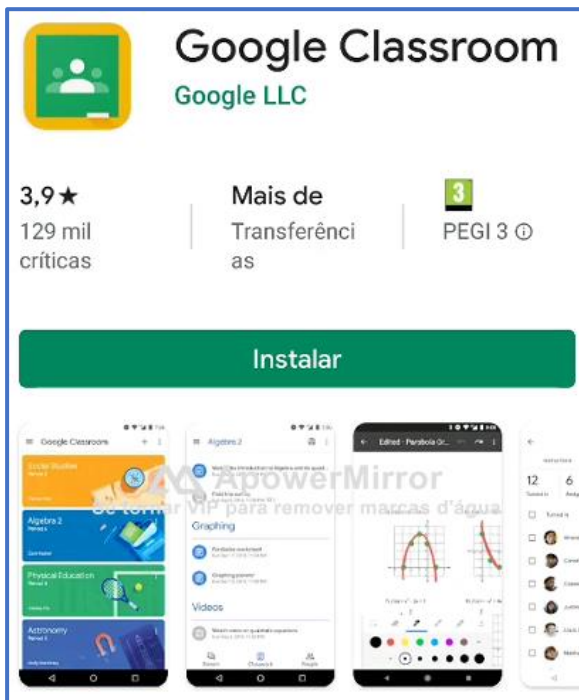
Google Classroom
Google LLC

3,9★
129 mil críticas

Mais de
Transferências

3
PEGI 3 ⓘ

Instalar

Google Classroom
Social Studies
Algebra 2
Physical Education
Astronomy

Algebra 2
Graphing
Videos

Edited - Parabola Gr...

12 6

ApowerMirror
Se tornar VIP para remover marcas d'água